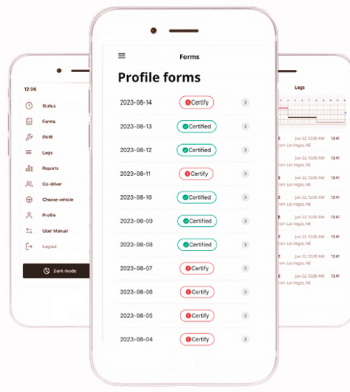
12:06

Status
Forms
DVIR
Logs
Reports
Co-driver
Choose vehicle
Profile
User Manual
Logout

Dark mode

Forms

Profile forms

| | |
|---|---|
| 2023-08-14 | Certify |
| 2023-08-13 | Certified |
| 2023-08-12 | Certified |
| 2023-08-11 | Certify |
| 2023-08-10 | Certified |
| 2023-08-09 | Certified |
| 2023-08-08 | Certified |
| 2023-08-07 | Certify |
| 2023-08-06 | Certify |
| 2023-08-05 | Certify |
| 2023-08-04 | Certify |

Logs

Jun 22, 12:00 AM
rom Las Vegas, NE
12:41
Jun 22, 12:00 AM
rom Las Vegas, NE
12:41
Jun 22, 12:00 AM
rom Las Vegas, NE
12:41
Jun 22, 12:00 AM
rom Las Vegas, NE
12:41
Jun 22, 12:00 AM
rom Las Vegas, NE
12:41
Jun 22, 12:00 AM
rom Las Vegas, NE
12:41
Jun 22, 12:00 AM
rom Las Vegas, NE
12:41